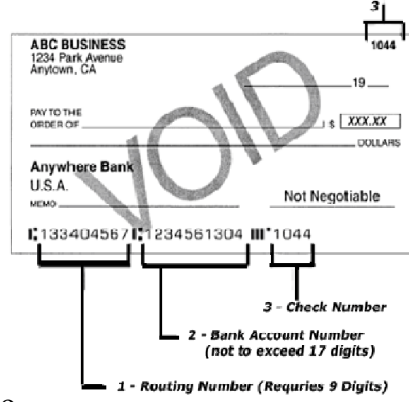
3

ABC BUSINESS
1234 Park Avenue
Anytown, CA

1044

19

PAY TO THE ORDER OF

$ XXX.XX

DOLLARS

VOID

Anywhere Bank
U.S.A.

MEMO

Not Negotiable

⑆133404567⑆1234561304 ⑈1044

3 - Check Number

2 - Bank Account Number (not to exceed 17 digits)

1 - Routing Number (Requries 9 Digits)